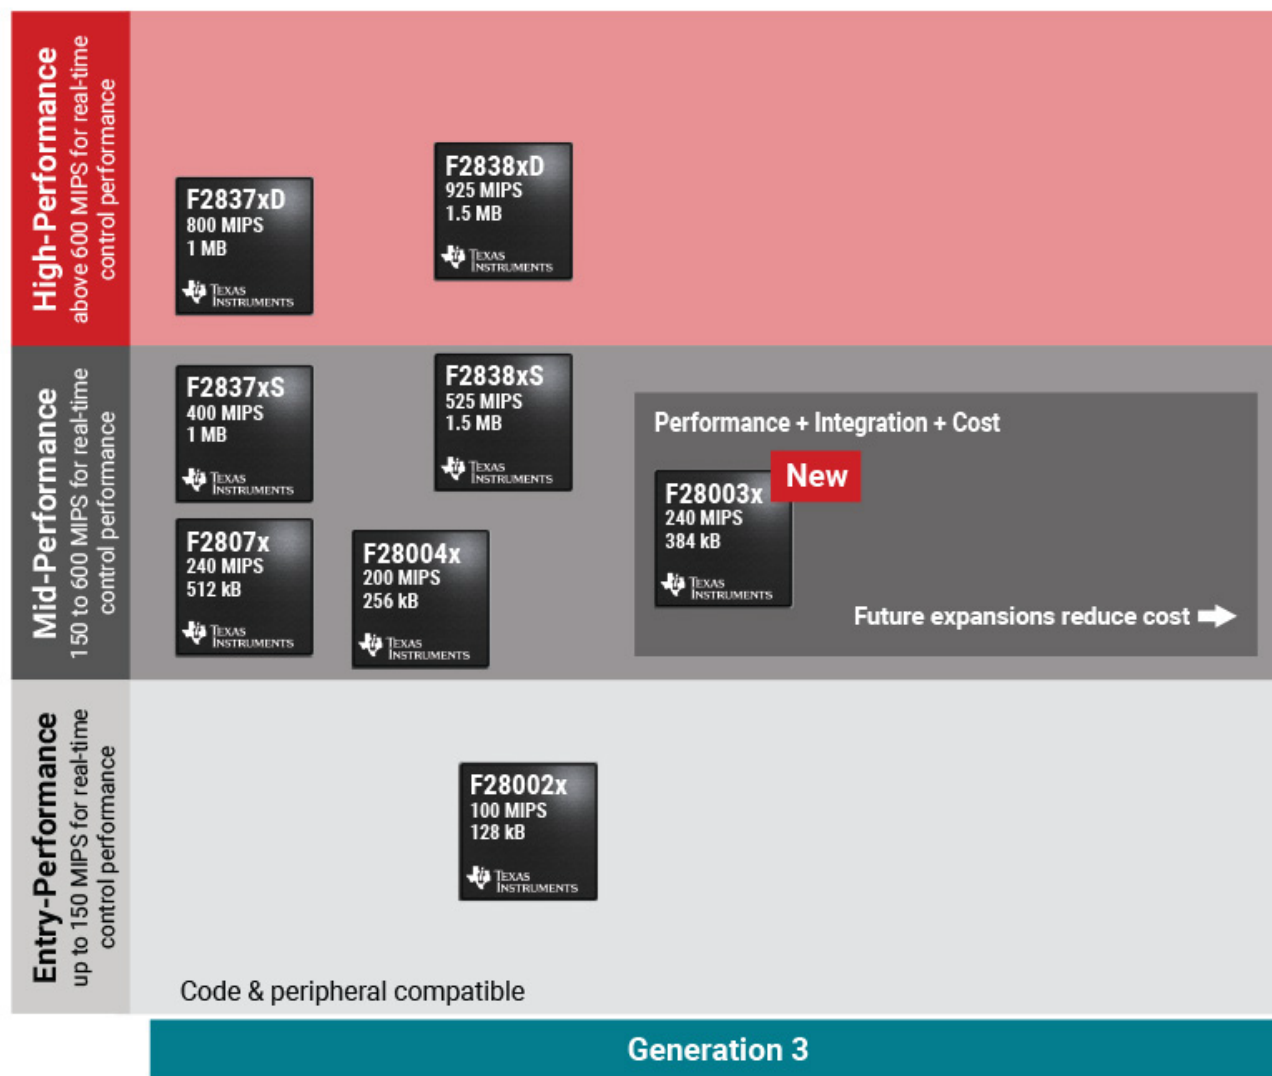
High-Performance
above 600 MIPS for real-time control performance

F2837xD
800 MIPS
1 MB
Texas Instruments

F2838xD
925 MIPS
1.5 MB
Texas Instruments

Mid-Performance
150 to 600 MIPS for real-time control performance

F2837xS
400 MIPS
1 MB
Texas Instruments

F2838xS
525 MIPS
1.5 MB
Texas Instruments

Performance + Integration + Cost

New

F28003x
240 MIPS
384 kB
Texas Instruments

F2807x
240 MIPS
512 kB
Texas Instruments

F28004x
200 MIPS
256 kB
Texas Instruments

Future expansions reduce cost

Entry-Performance
up to 150 MIPS for real-time control performance

F28002x
100 MIPS
128 kB
Texas Instruments

Code & peripheral compatible

Generation 3